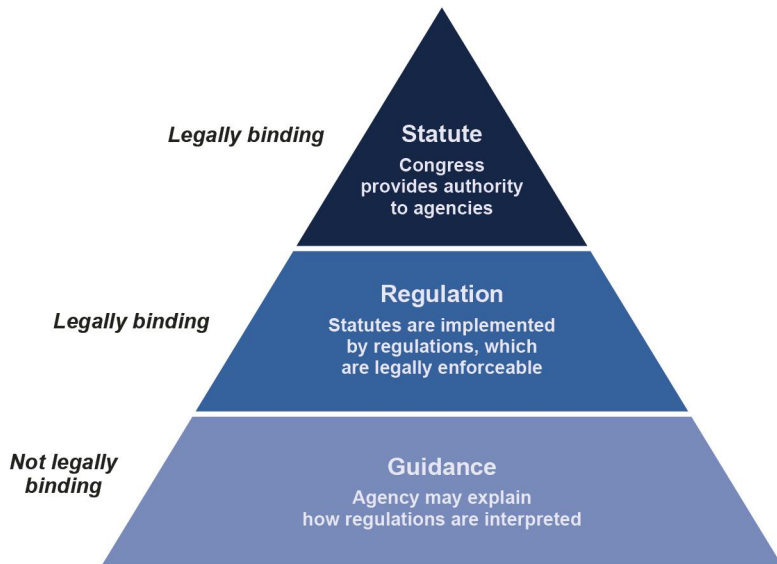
Legally binding

Statute

Congress provides authority to agencies

Legally binding

Regulation

Statutes are implemented by regulations, which are legally enforceable

Not legally binding

Guidance

Agency may explain how regulations are interpreted